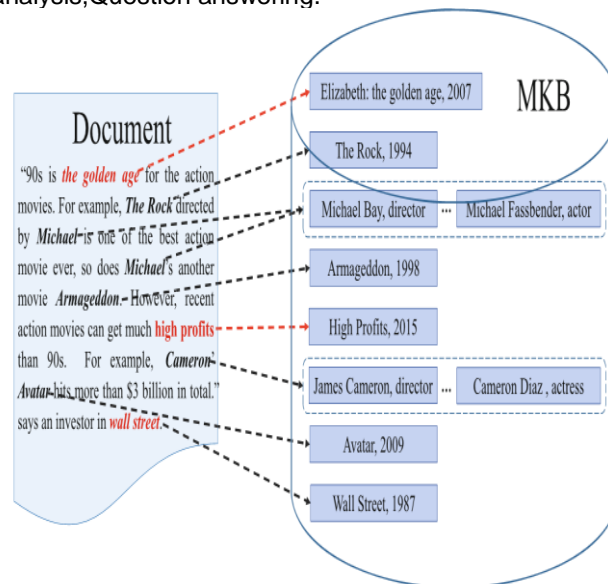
analysis,Question answering.

Document

"90s is the golden age for the action movies. For example, The Rock directed by Michael is one of the best action movie ever, so does Michael's another movie Armageddon. However, recent action movies can get much high profits than 90s. For example, Cameron Avatar hits more than $3 billion in total." says an investor in wall street.

MKB

Elizabeth: the golden age, 2007

The Rock, 1994

Michael Bay, director ... Michael Fassbender, actor

Armageddon, 1998

High Profits, 2015

James Cameron, director ... Cameron Diaz , actress

Avatar, 2009

Wall Street, 1987